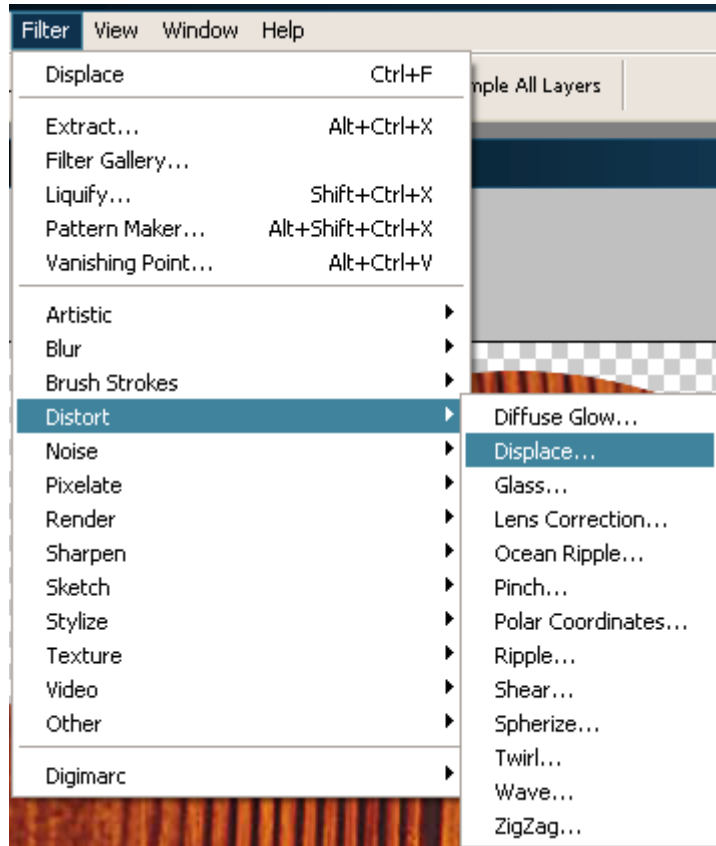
Filter View Window Help

Displace Ctrl+F

mple All Layers

Extract... Alt+Ctrl+X
Filter Gallery...
Liquify... Shift+Ctrl+X
Pattern Maker... Alt+Shift+Ctrl+X
Vanishing Point... Alt+Ctrl+V

Artistic
Blur
Brush Strokes
Distort
Noise
Pixelate
Render
Sharpen
Sketch
Stylize
Texture
Video
Other

Digimarc

Diffuse Glow...
Displace...
Glass...
Lens Correction...
Ocean Ripple...
Pinch...
Polar Coordinates...
Ripple...
Shear...
Spherize...
Twirl...
Wave...
ZigZag...